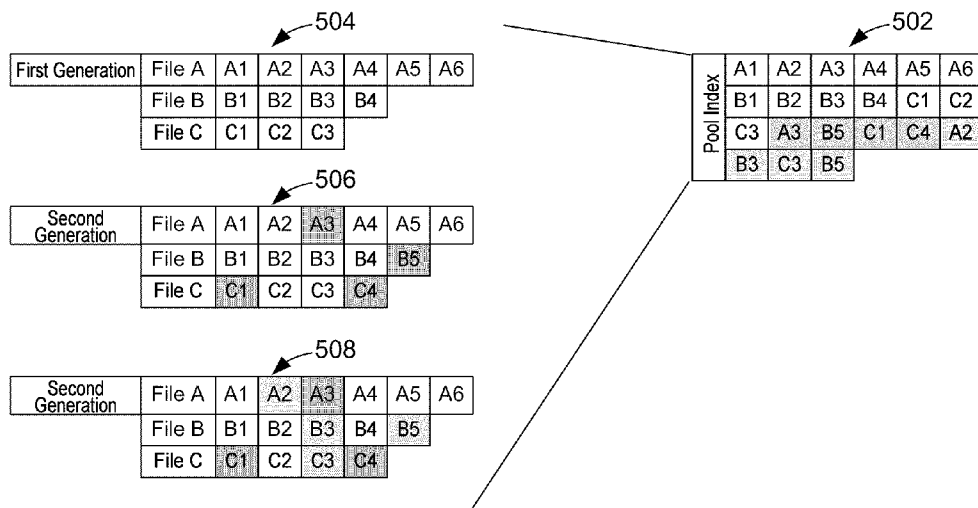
504

| First Generation | File A | A1 | A2 | A3 | A4 | A5 | A6 |
|---|---|---|---|---|---|---|---|
| | File B | B1 | B2 | B3 | B4 | | |
| | File C | C1 | C2 | C3 | | | |

506

| Second Generation | File A | A1 | A2 | A3 | A4 | A5 | A6 |
|---|---|---|---|---|---|---|---|
| | File B | B1 | B2 | B3 | B4 | B5 | |
| | File C | C1 | C2 | C3 | C4 | | |

508

| Second Generation | File A | A1 | A2 | A3 | A4 | A5 | A6 |
|---|---|---|---|---|---|---|---|
| | File B | B1 | B2 | B3 | B4 | B5 | |
| | File C | C1 | C2 | C3 | C4 | | |

502

| Pool Index | A1 | A2 | A3 | A4 | A5 | A6 |
|---|---|---|---|---|---|---|
| | B1 | B2 | B3 | B4 | C1 | C2 |
| | C3 | A3 | B5 | C1 | C4 | A2 |
| | B3 | C3 | B5 | | | |